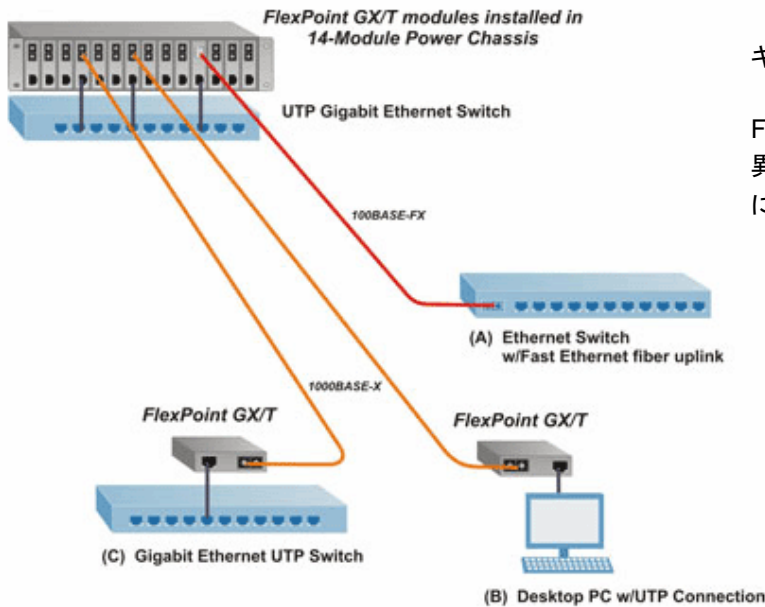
FlexPoint GX/T modules installed in 14-Module Power Chassis

キ

F
異
に

UTP Gigabit Ethernet Switch

100BASE-FX

(A) Ethernet Switch w/Fast Ethernet fiber uplink

1000BASE-X

FlexPoint GX/T

FlexPoint GX/T

(C) Gigabit Ethernet UTP Switch

(B) Desktop PC w/UTP Connection